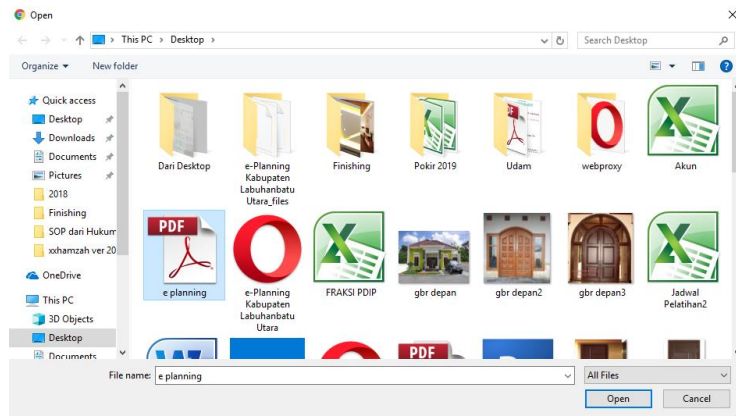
Open

This PC > Desktop >

Search Desktop

Organize ▾ New folder

Quick access
Desktop
Downloads
Documents
Pictures
2018
Finishing
SOP dari Hukum
xxhamzah ver 20
OneDrive
This PC
3D Objects
Desktop
Documents

Dari Desktop
e-Planning Kabupaten Labuhanbatu Utara_files
Finishing
Pokir 2019
Udam
webproxy
Akun
PDF
e planning
e-Planning Kabupaten Labuhanbatu Utara
FRAKSI PDIP
gbr depan
gbr depan2
gbr depan3
Jadwal Pelatihan2
PDF

File name: e planning
All Files
Open
Cancel